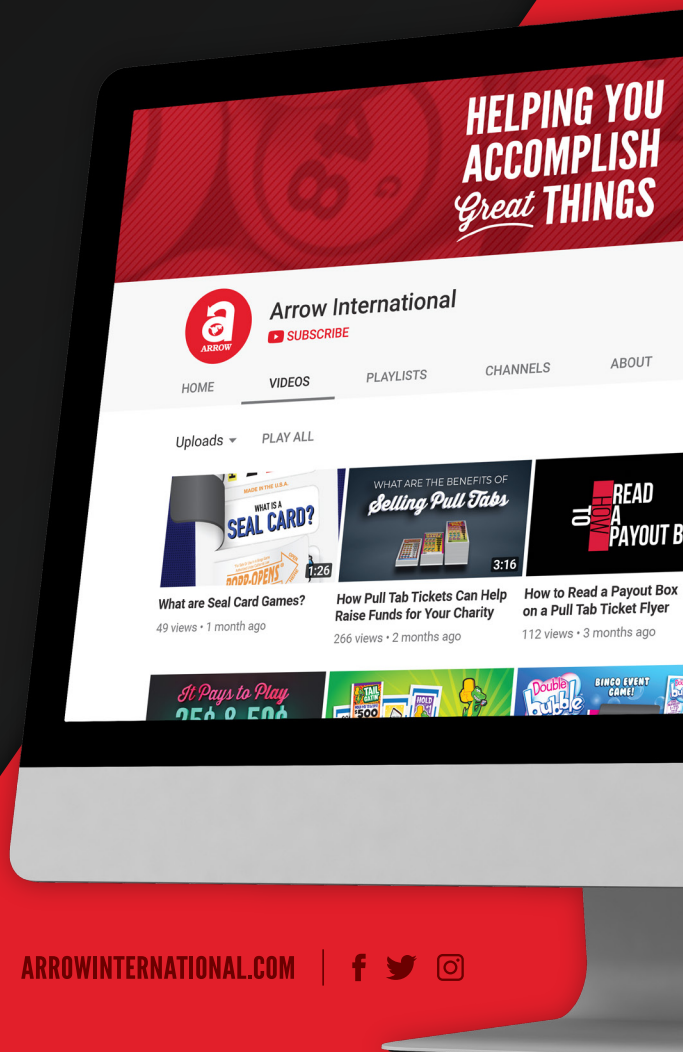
HELPING YOU ACCOMPLISH Great THINGS

ARROW

Arrow International

SUBSCRIBE

HOME VIDEOS PLAYLISTS CHANNELS ABOUT

Uploads PLAY ALL

MADE IN THE U.S.A.
WHAT IS A SEAL CARD?
POPP-OPENS
1:26

What are Seal Card Games?
49 views • 1 month ago

WHAT ARE THE BENEFITS OF Selling Pull Tabs
3:16

How Pull Tab Tickets Can Help Raise Funds for Your Charity
266 views • 2 months ago

HOW TO READ A PAYOUT B

How to Read a Payout Box on a Pull Tab Ticket Flyer
112 views • 3 months ago

It Pays to Play 25¢ & 50¢

TAIL $500 HOLD

Double bubble BINGO EVENT GAME!

ARROWINTERNATIONAL.COM